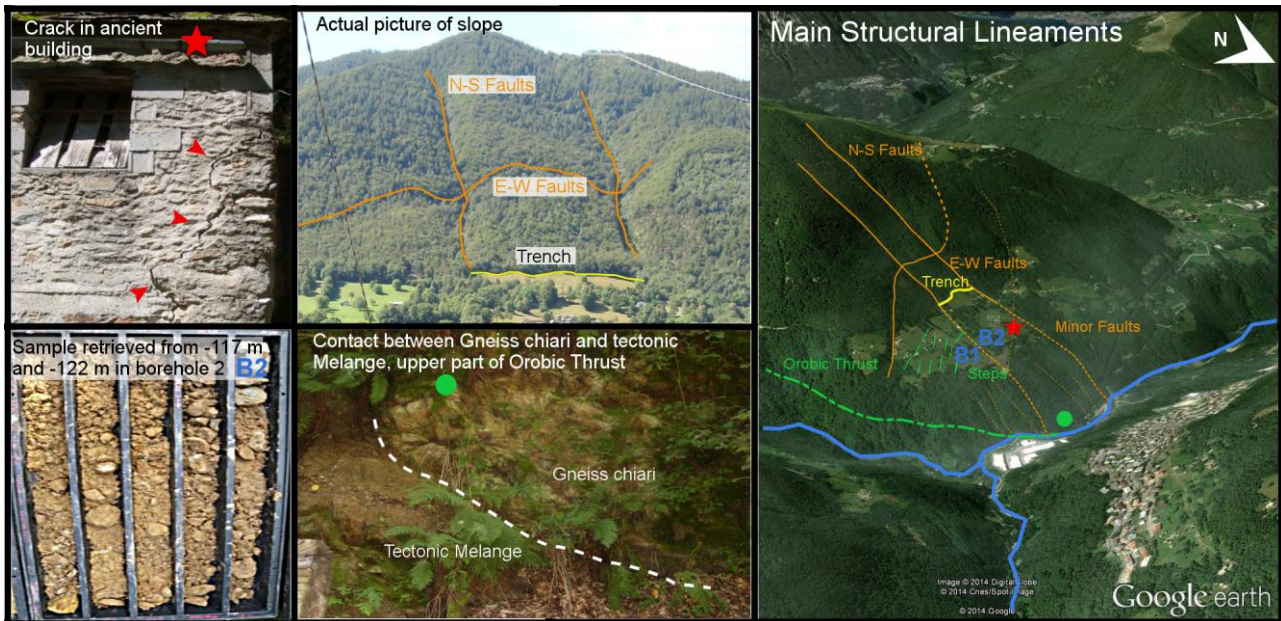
Crack in ancient building

Actual picture of slope

N-S Faults

E-W Faults

Trench

Main Structural Lineaments

N

N-S Faults

E-W Faults

Trench

B2

B1

Minor Faults

Orobic Thrust

Steps

Sample retrieved from -117 m and -122 m in borehole 2 B2

Contact between Gneiss chiari and tectonic Melange, upper part of Orobic Thrust

Gneiss chiari

Tectonic Melange

Image © 2014 DigitalGlobe
© 2014 Cnes/Spot Image
© 2014 Google

Google earth